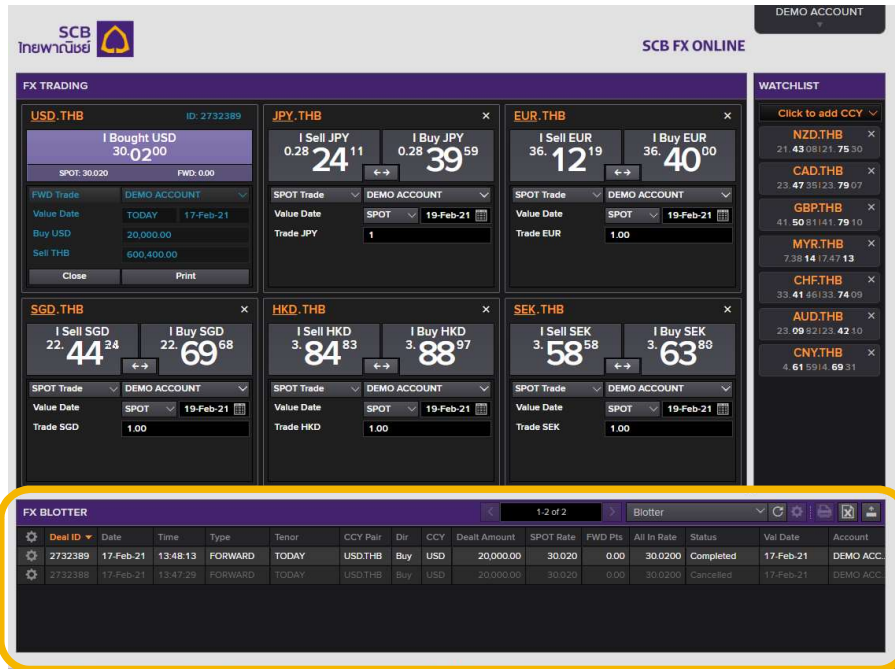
SCB
ไทยพาณิชย์

DEMO ACCOUNT

SCB FX ONLINE

FX TRADING

USD.THB ID: 2732389
I Bought USD
30.0200
SPOT: 30.020 FWD: 0.00
FWD Trade DEMO ACCOUNT
Value Date TODAY 17-Feb-21
Buy USD 20,000.00
Sell THB 600,400.00
Close Print

JPY.THB ×
I Sell JPY 0.28 24 11
I Buy JPY 0.28 39 59
←→
SPOT Trade DEMO ACCOUNT
Value Date SPOT 19-Feb-21
Trade JPY 1

EUR.THB ×
I Sell EUR 36. 12 19
I Buy EUR 36. 40 00
←→
SPOT Trade DEMO ACCOUNT
Value Date SPOT 19-Feb-21
Trade EUR 1.00

SGD.THB ×
I Sell SGD 22. 44 24
I Buy SGD 22. 69 68
←→
SPOT Trade DEMO ACCOUNT
Value Date SPOT 19-Feb-21
Trade SGD 1.00

HKD.THB ×
I Sell HKD 3. 84 83
I Buy HKD 3. 88 97
←→
SPOT Trade DEMO ACCOUNT
Value Date SPOT 19-Feb-21
Trade HKD 1.00

SEK.THB ×
I Sell SEK 3. 58 58
I Buy SEK 3. 63 88
←→
SPOT Trade DEMO ACCOUNT
Value Date SPOT 19-Feb-21
Trade SEK 1.00

WATCHLIST
Click to add CCY
NZD.THB × 21.4308|21.7530
CAD.THB × 23.4735|23.7907
GBP.THB × 41.5081|41.7910
MYR.THB × 7.3814|7.4713
CHF.THB × 33.4146|33.7409
AUD.THB × 23.0982|23.4210
CNY.THB × 4.6159|4.6931

FX BLOTTER
1-2 of 2
Blotter

| | Deal ID | Date | Time | Type | Tenor | CCY Pair | Dir | CCY | Dealt Amount | SPOT Rate | FWD Pts | All In Rate | Status | Val Date | Account |
|---|---|---|---|---|---|---|---|---|---|---|---|---|---|---|---|
| | 2732389 | 17-Feb-21 | 13:48:13 | FORWARD | TODAY | USD.THB | Buy | USD | 20,000.00 | 30.020 | 0.00 | 30.0200 | Completed | 17-Feb-21 | DEMO ACC... |
| | 2732388 | 17-Feb-21 | 13:47:29 | FORWARD | TODAY | USD.THB | Buy | USD | 20,000.00 | 30.020 | 0.00 | 30.0200 | Cancelled | 17-Feb-21 | DEMO ACC... |